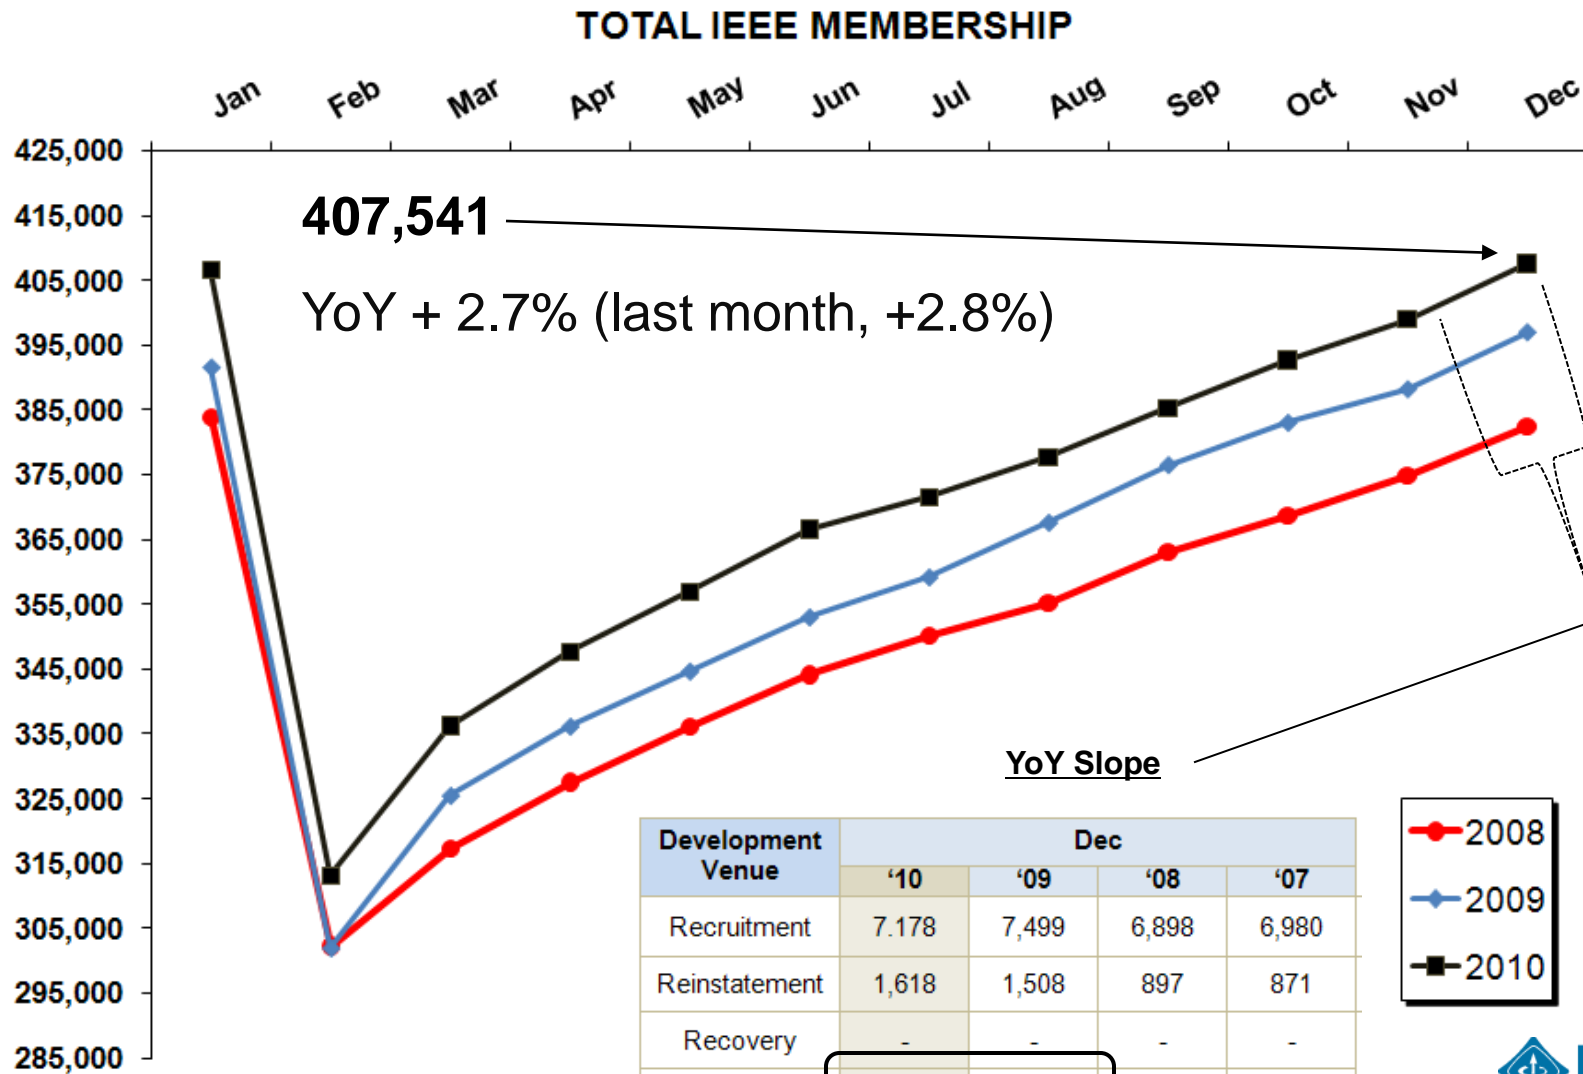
TOTAL IEEE MEMBERSHIP

Jan Feb Mar Apr May Jun Jul Aug Sep Oct Nov Dec

425,000
415,000
405,000
395,000
385,000
375,000
365,000
355,000
345,000
335,000
325,000
315,000
305,000
295,000
285,000

407,541

YoY + 2.7% (last month, +2.8%)

YoY Slope

| Development Venue | Dec '10 | '09 | '08 | '07 |
|---|---|---|---|---|
| Recruitment | 7.178 | 7,499 | 6,898 | 6,980 |
| Reinstatement | 1,618 | 1,508 | 897 | 871 |
| Recovery | - | - | - | - |

2008
2009
2010